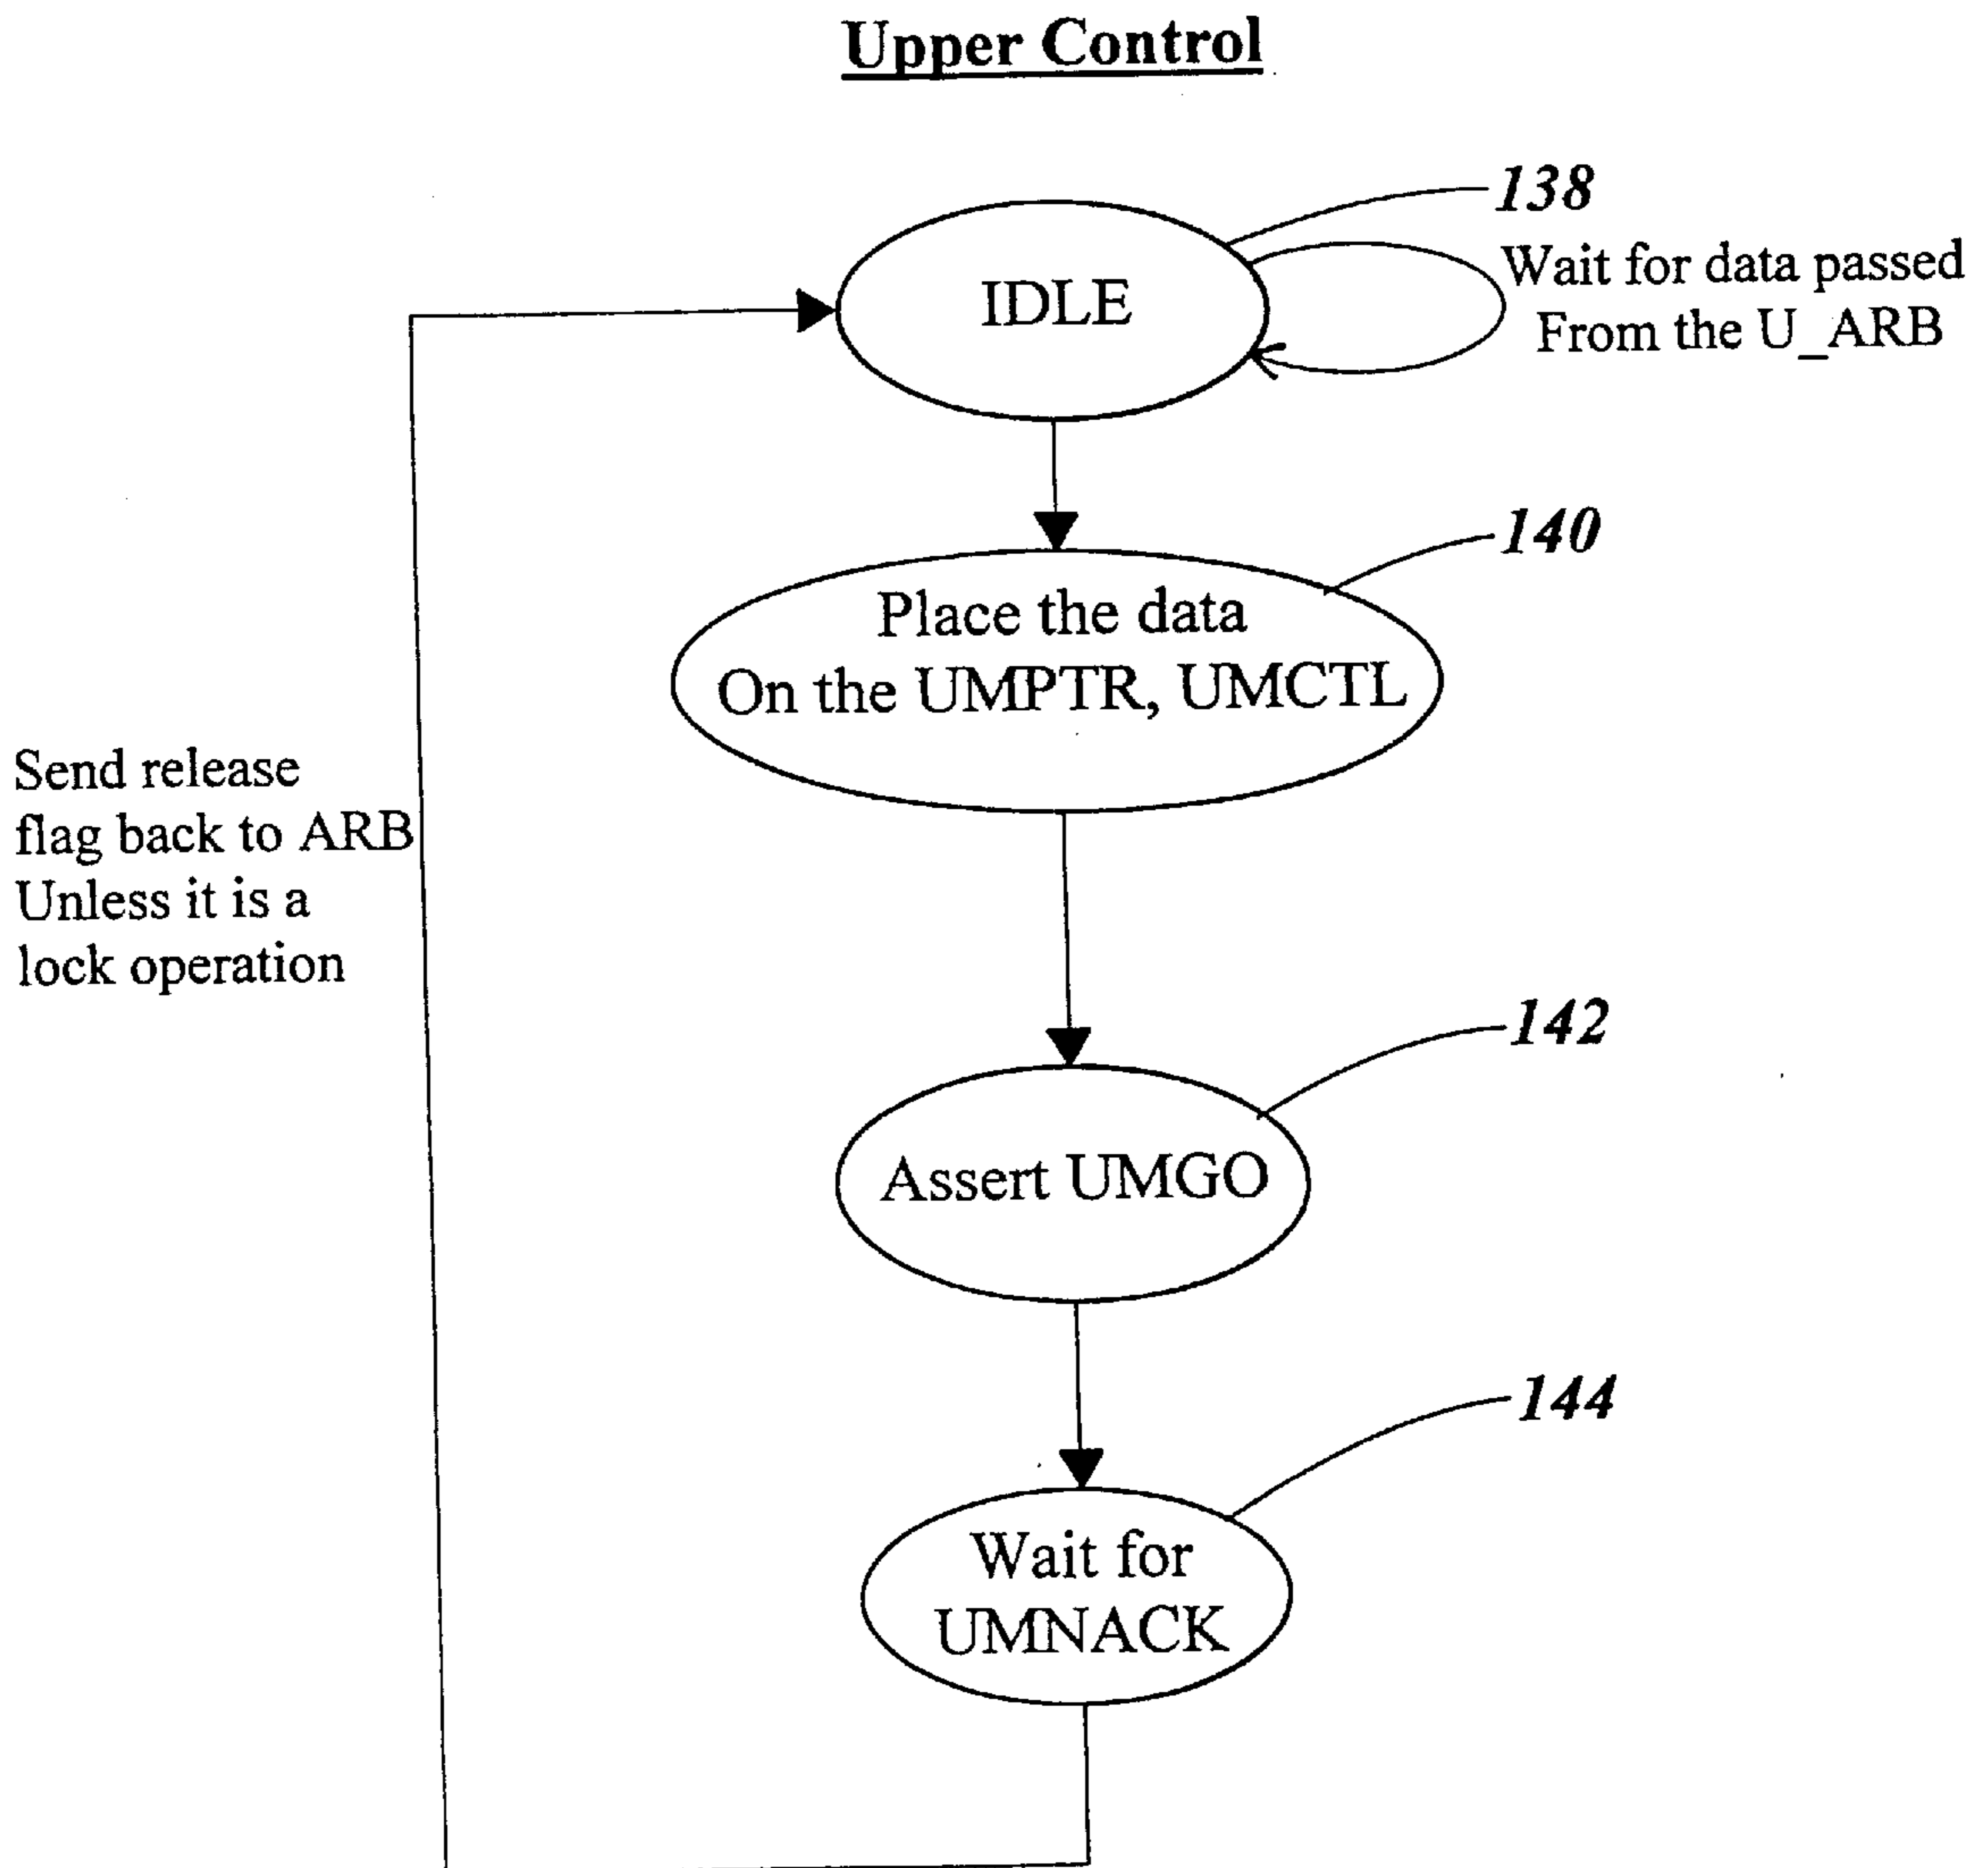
Upper Control

138

IDLE

Wait for data passed
From the U_ARB

140

Place the data
On the UMPTR, UMCTL

Send release
flag back to ARB
Unless it is a
lock operation

142

Assert UMGO

144

Wait for
UMNACK